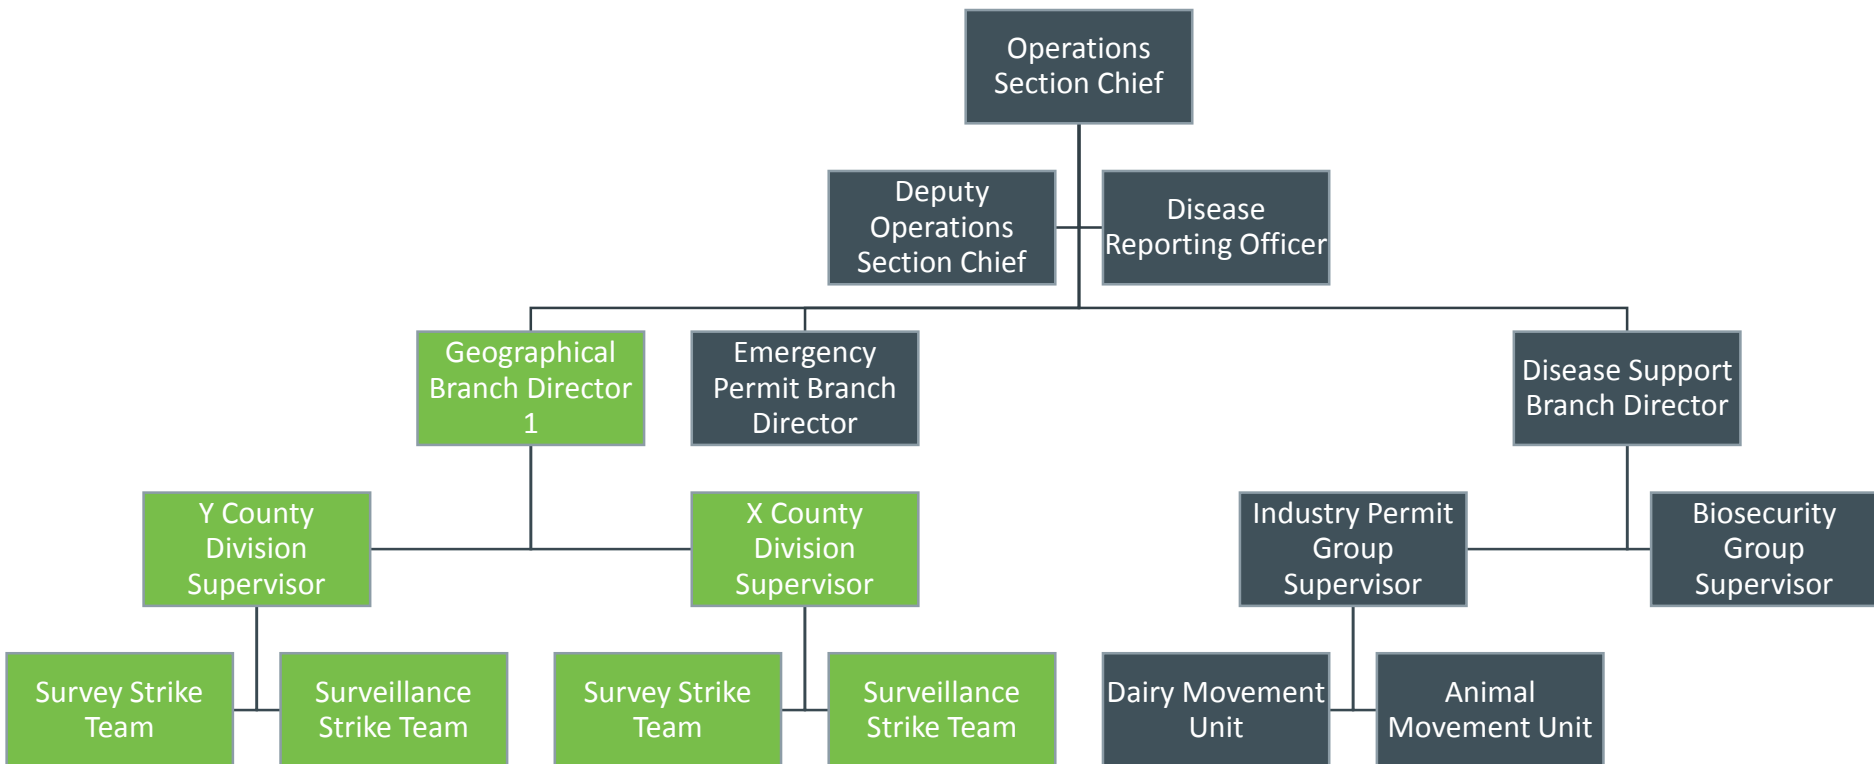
Operations Section Chief

Deputy Operations Section Chief

Disease Reporting Officer

Geographical Branch Director 1

Emergency Permit Branch Director

Disease Support Branch Director

Y County Division Supervisor

X County Division Supervisor

Industry Permit Group Supervisor

Biosecurity Group Supervisor

Survey Strike Team

Surveillance Strike Team

Survey Strike Team

Surveillance Strike Team

Dairy Movement Unit

Animal Movement Unit